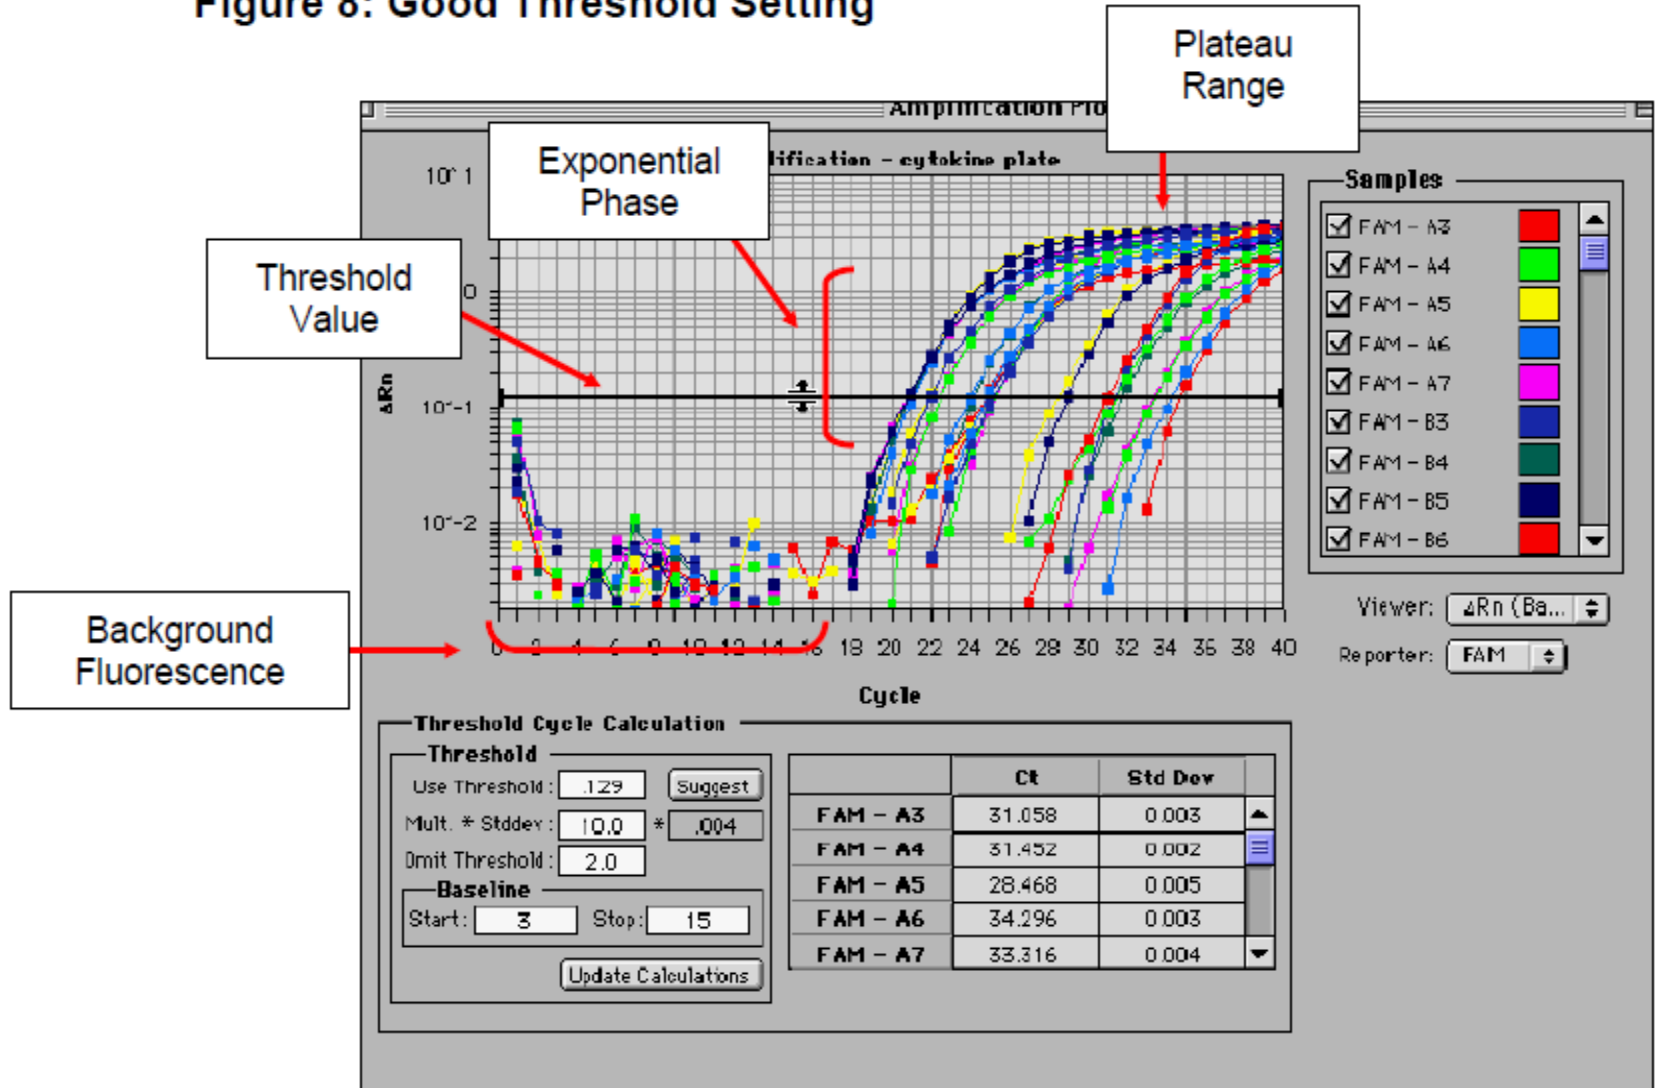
Figure 8: Good Threshold Setting

Plateau Range

Amplification Plo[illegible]

Exponential Phase

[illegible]lification - cytokine plate

Threshold Value

Background Fluorescence

10^1

10^0

10^-1

10^-2

ΔRn

0 2 4 6 8 10 12 14 16 18 20 22 24 26 28 30 32 34 36 38 40

Cycle

Samples

FAM - A3
FAM - A4
FAM - A5
FAM - A6
FAM - A7
FAM - B3
FAM - B4
FAM - B5
FAM - B6

Viewer: ΔRn (Ba...

Reporter: FAM

Threshold Cycle Calculation

Threshold

Use Threshold: .129 Suggest

Mult. * Stddev: 10.0 * .004

Omit Threshold: 2.0

Baseline

Start: 3 Stop: 15

Update Calculations

| | Ct | Std Dev |
|---|---|---|
| FAM - A3 | 31.058 | 0.003 |
| FAM - A4 | 31.452 | 0.002 |
| FAM - A5 | 28.468 | 0.005 |
| FAM - A6 | 34.296 | 0.003 |
| FAM - A7 | 33.316 | 0.004 |